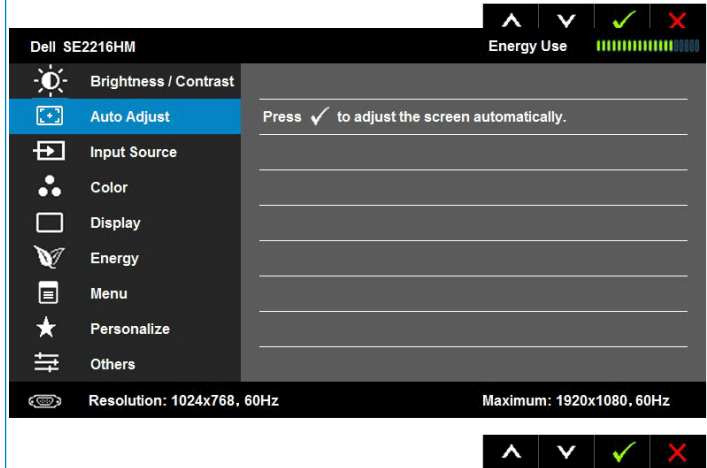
Dell SE2216HM

Energy Use

Brightness / Contrast

Auto Adjust

Input Source

Color

Display

Energy

Menu

Personalize

Others

Press ✓ to adjust the screen automatically.

Resolution: 1024x768, 60Hz

Maximum: 1920x1080, 60Hz